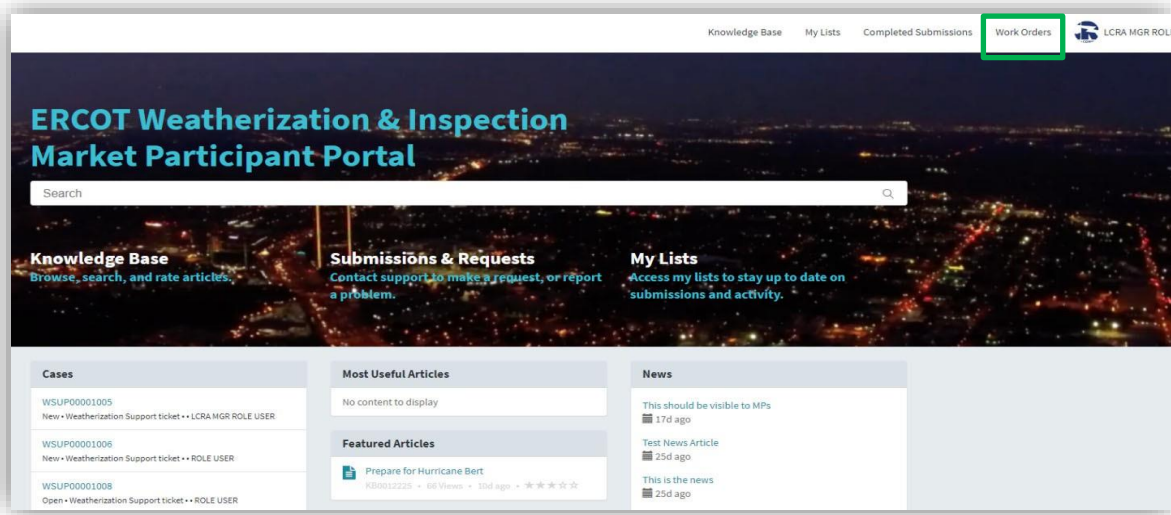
Knowledge Base My Lists Completed Submissions Work Orders LCRA MGR ROL

ERCOT Weatherization & Inspection Market Participant Portal

Search

Knowledge Base
Browse, search, and rate articles.

Submissions & Requests
Contact support to make a request, or report a problem.

My Lists
Access my lists to stay up to date on submissions and activity.

Cases

WSUP00001005
New • Weatherization Support ticket • • LCRA MGR ROLE USER

WSUP00001006
New • Weatherization Support ticket • • ROLE USER

WSUP00001008
Open • Weatherization Support ticket • • ROLE USER

Most Useful Articles

No content to display

Featured Articles

Prepare for Hurricane Bert
KB0012225 • 68 Views • 10d ago •

News

This should be visible to MPs
17d ago

Test News Article
25d ago

This is the news
25d ago